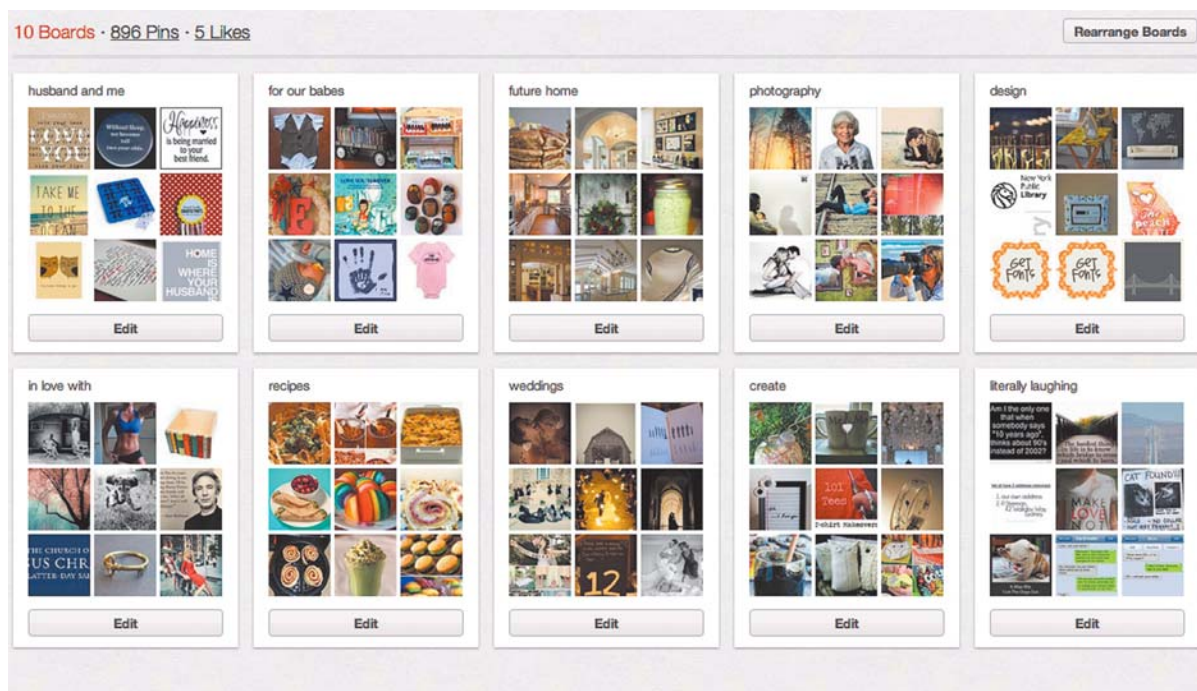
10 Boards · 896 Pins · 5 Likes

Rearrange Boards

husband and me

LOVE YOU

Happiness is being married to your best friend.

TAKE ME TO THE OCEAN

HOME IS WHERE YOUR HUSBAND IS

Edit

for our babes

Edit

future home

Edit

photography

Edit

design

New York Public Library

GET Fonts

GET Fonts

Edit

in love with

THE CHURCH OF JESUS CHRIST OF LATTER-DAY SAINTS

Edit

recipes

Edit

weddings

12

Edit

create

101 Tees

T-shirt Makeover

Edit

literally laughing

Am I the only one that when somebody says "10 years ago", thinks about 90's instead of 2002?

MAKE LOVE NOT

CAT FOUND

Edit